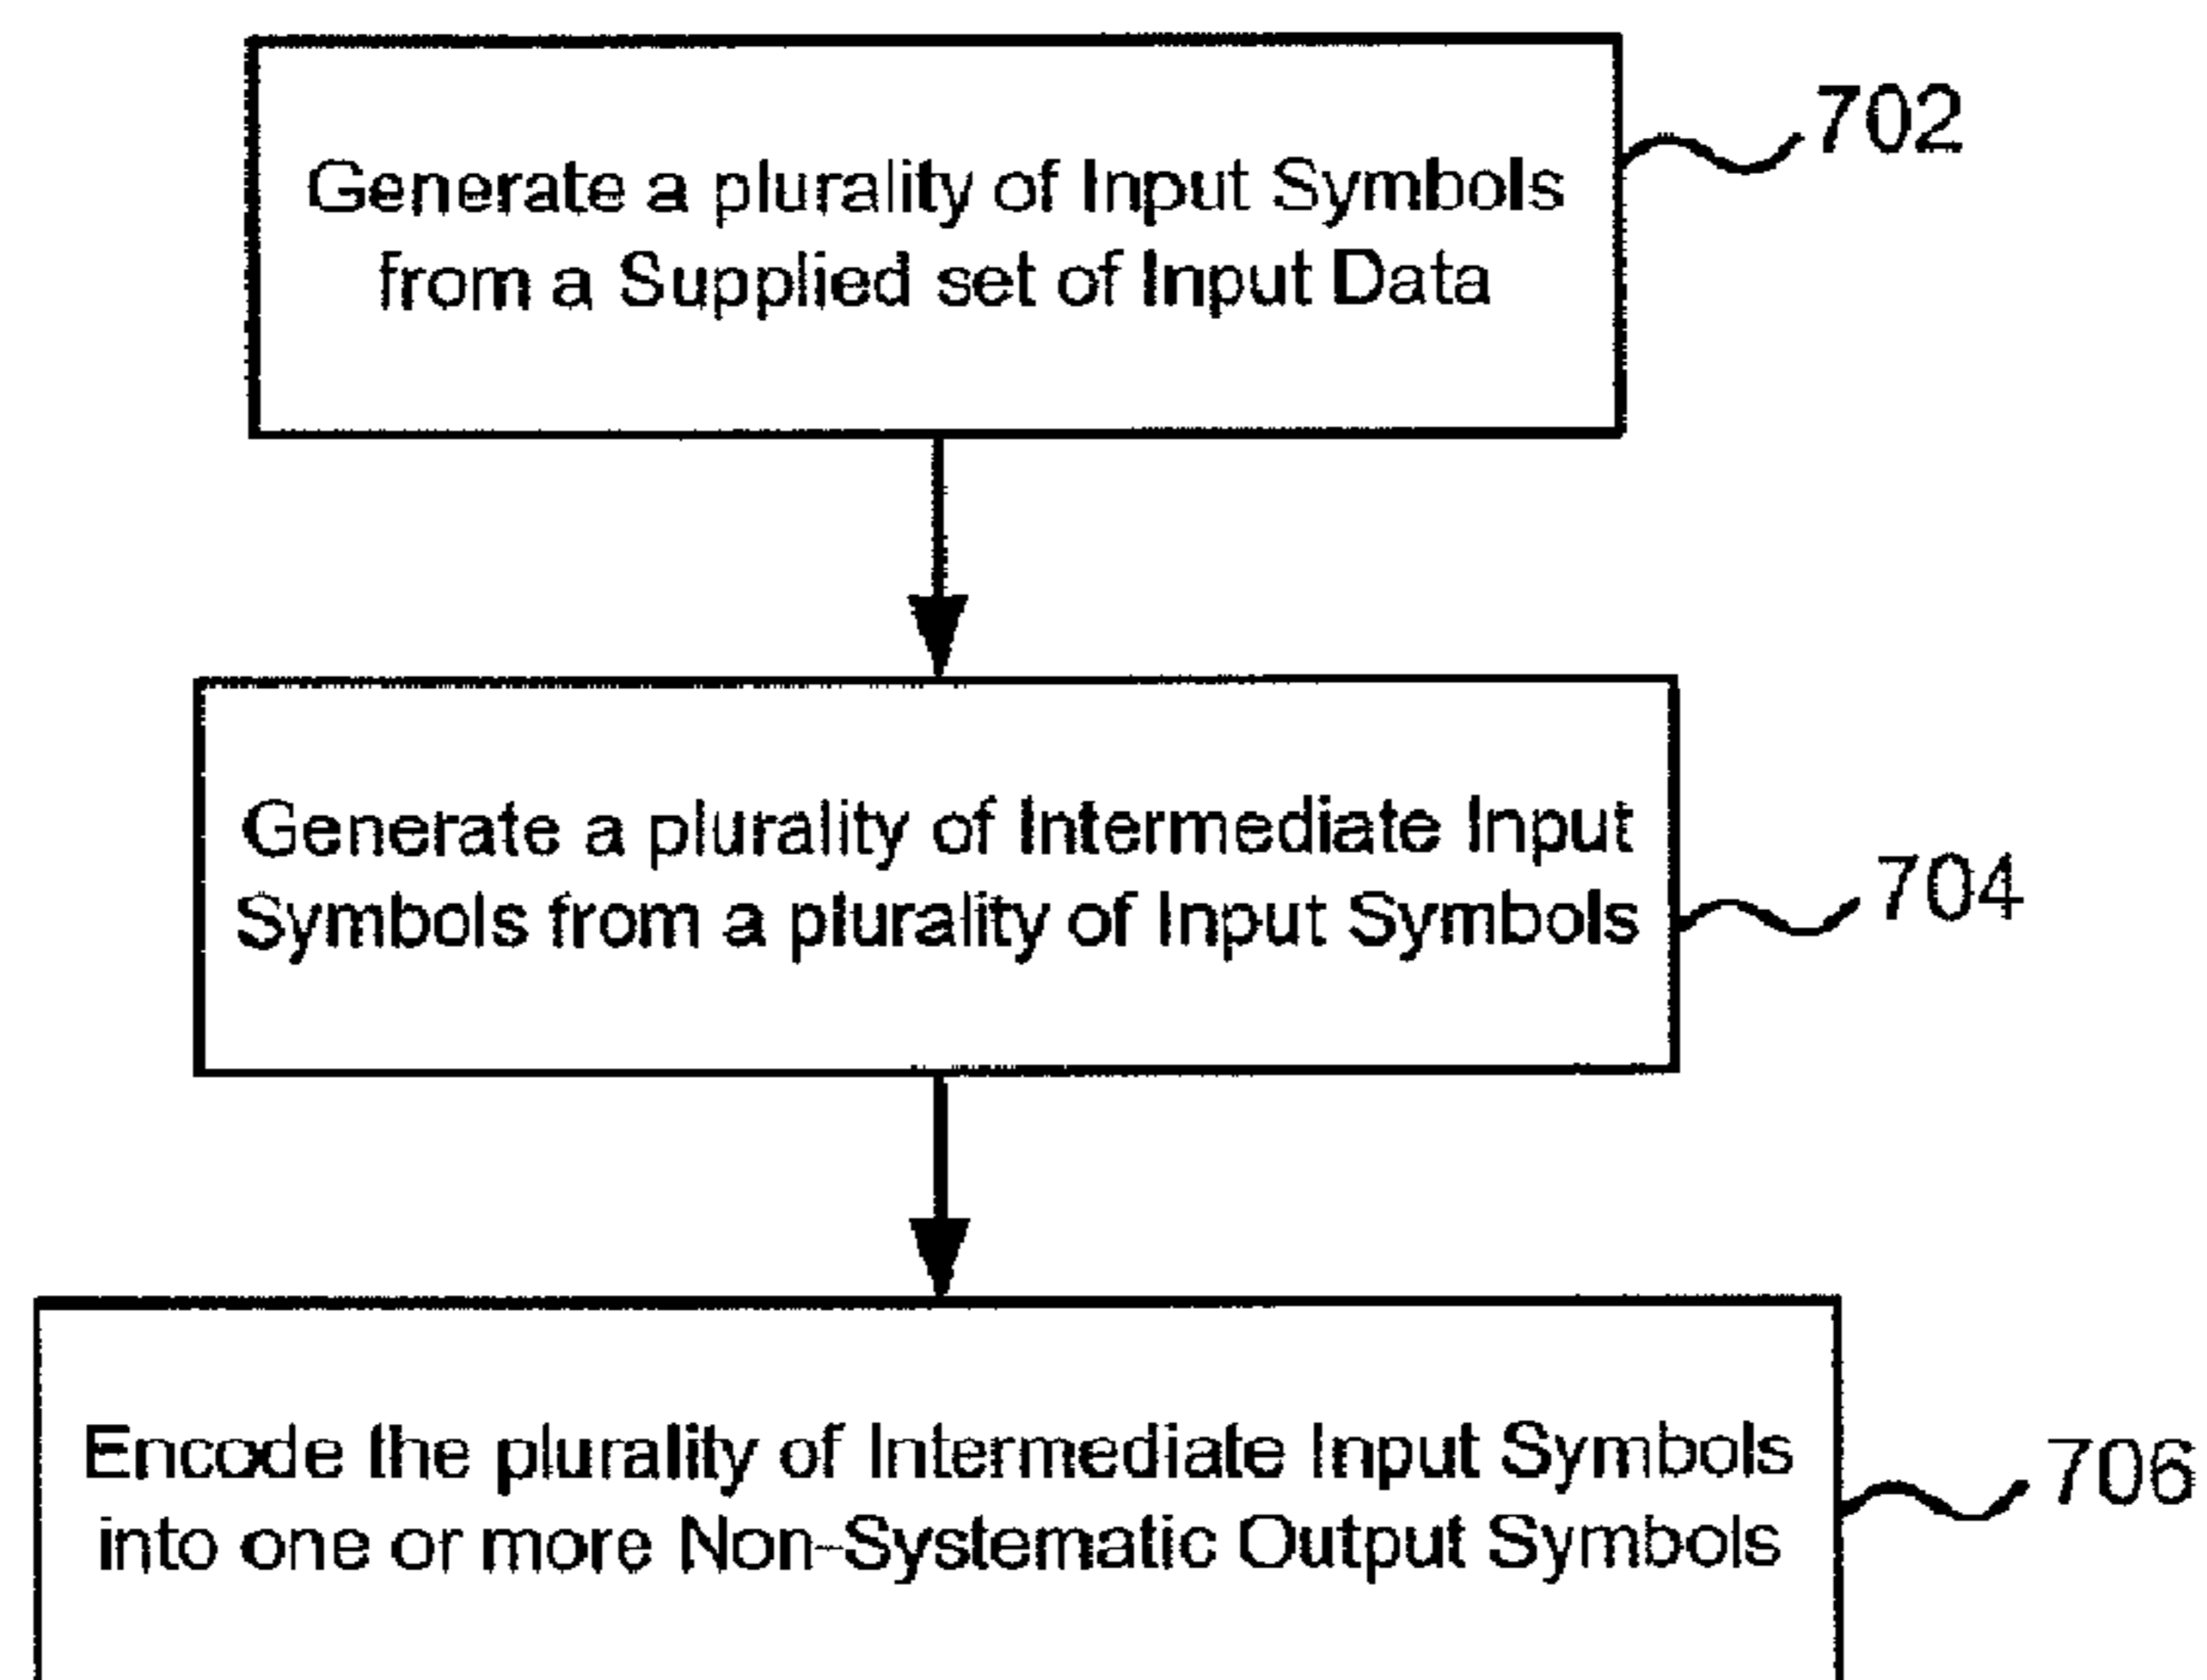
Generate a plurality of Input Symbols from a Supplied set of Input Data

702

Generate a plurality of Intermediate Input Symbols from a plurality of Input Symbols

704

Encode the plurality of Intermediate Input Symbols into one or more Non-Systematic Output Symbols

706